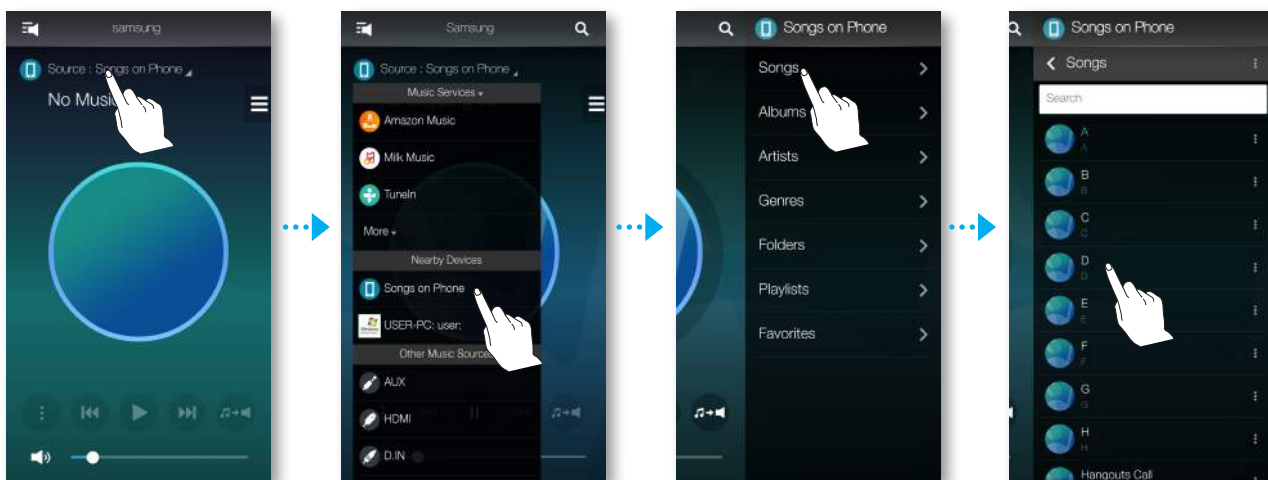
samsung

Source : Songs on Phone

No Music

Samsung

Source : Songs on Phone

Music Services

Amazon Music

Milk Music

TuneIn

More

Nearby Devices

Songs on Phone

USER-PC: user:

Other Music Sources

AUX

HDMI

D.IN

Songs on Phone

Songs

Albums

Artists

Genres

Folders

Playlists

Favorites

Songs on Phone

Songs

Search

A
A

B
B

C
C

D
D

E
E

F
F

G
G

H
H

Hangouts Call